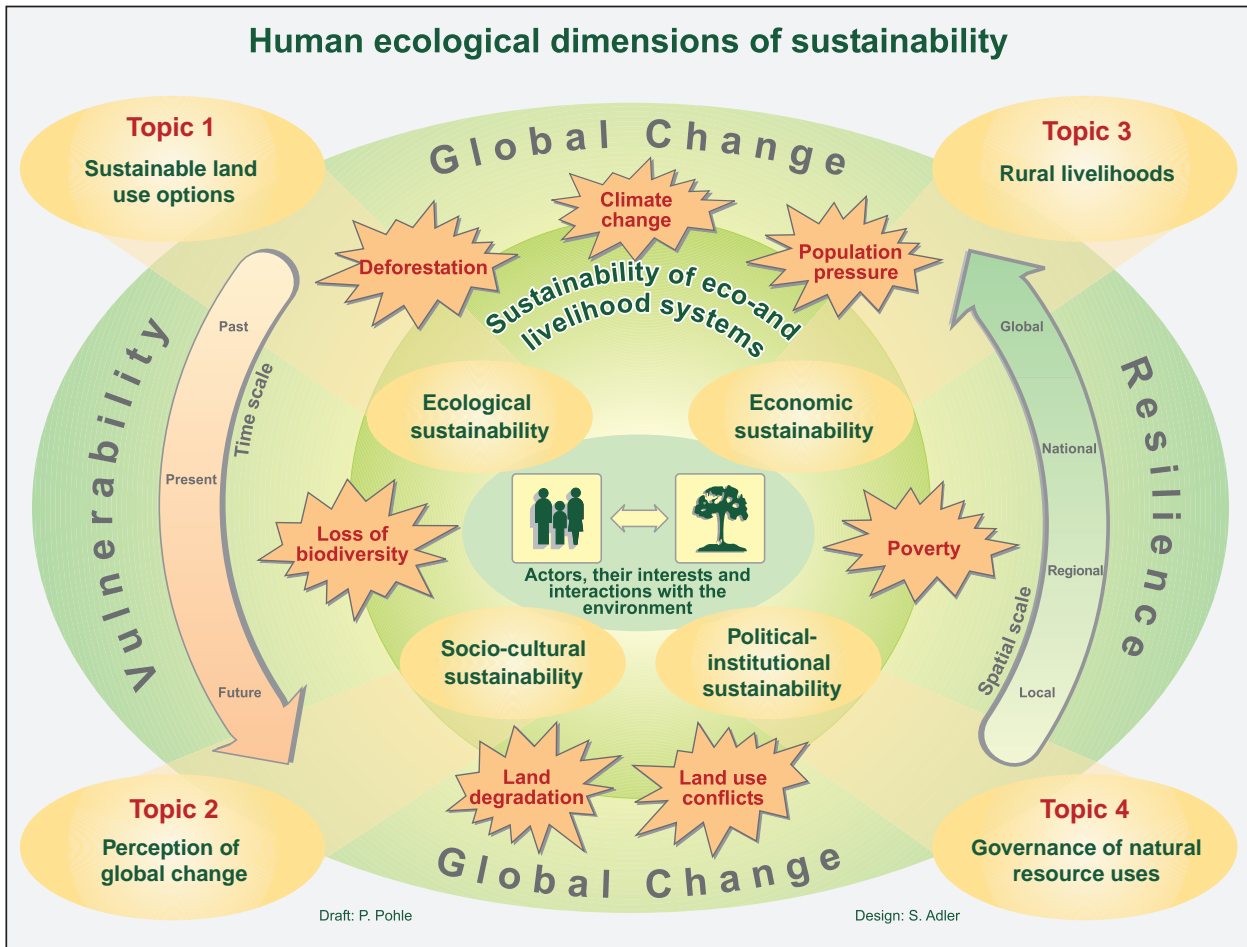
Human ecological dimensions of sustainability

Topic 1
Sustainable land use options

Global Change

Topic 3
Rural livelihoods

Climate change

Deforestation

Population pressure

Sustainability of eco-and livelihood systems

Vulnerability

Past

Time scale

Present

Future

Ecological sustainability

Economic sustainability

Loss of biodiversity

Actors, their interests and interactions with the environment

Poverty

Socio-cultural sustainability

Political-institutional sustainability

Resilience

Global

National

Regional

Spatial scale

Local

Land degradation

Land use conflicts

Topic 2
Perception of global change

Global Change

Topic 4
Governance of natural resource uses

Draft: P. Pohle

Design: S. Adler